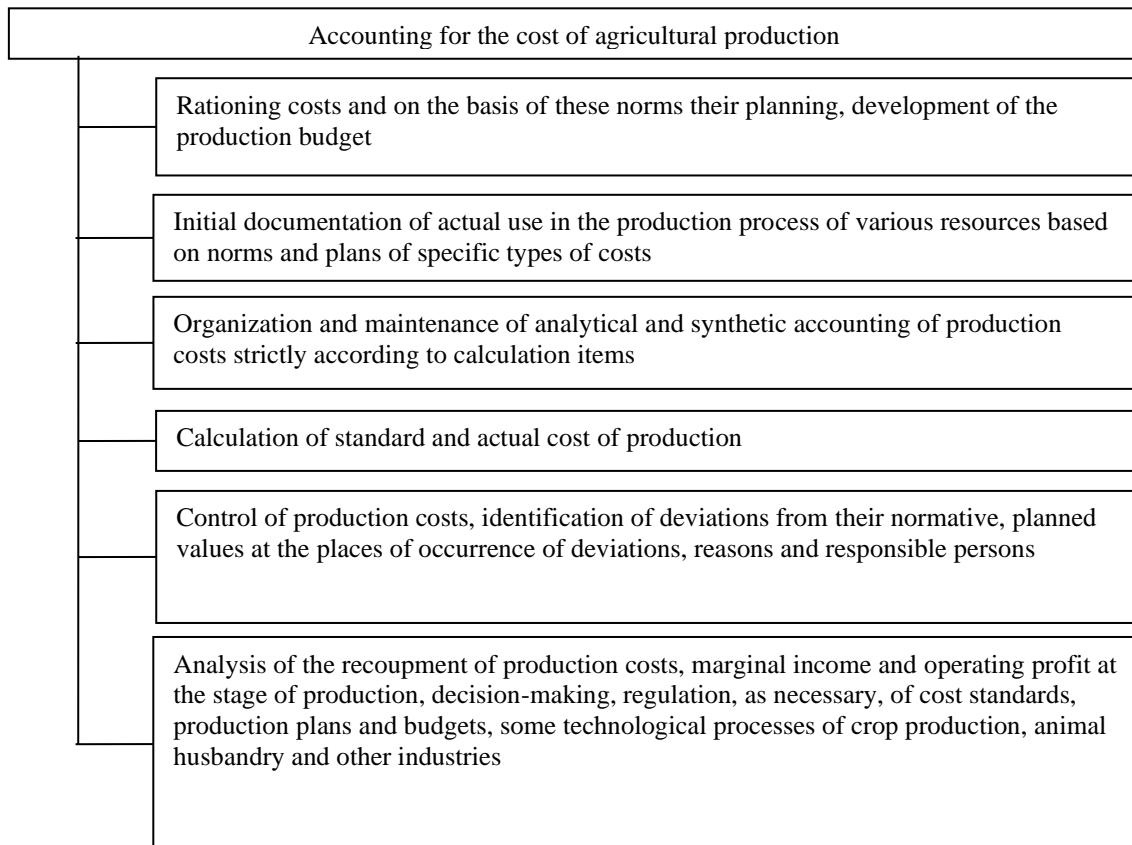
Accounting for the cost of agricultural production

Rationing costs and on the basis of these norms their planning, development of the production budget

Initial documentation of actual use in the production process of various resources based on norms and plans of specific types of costs

Organization and maintenance of analytical and synthetic accounting of production costs strictly according to calculation items

Calculation of standard and actual cost of production

Control of production costs, identification of deviations from their normative, planned values at the places of occurrence of deviations, reasons and responsible persons

Analysis of the recoupment of production costs, marginal income and operating profit at the stage of production, decision-making, regulation, as necessary, of cost standards, production plans and budgets, some technological processes of crop production, animal husbandry and other industries